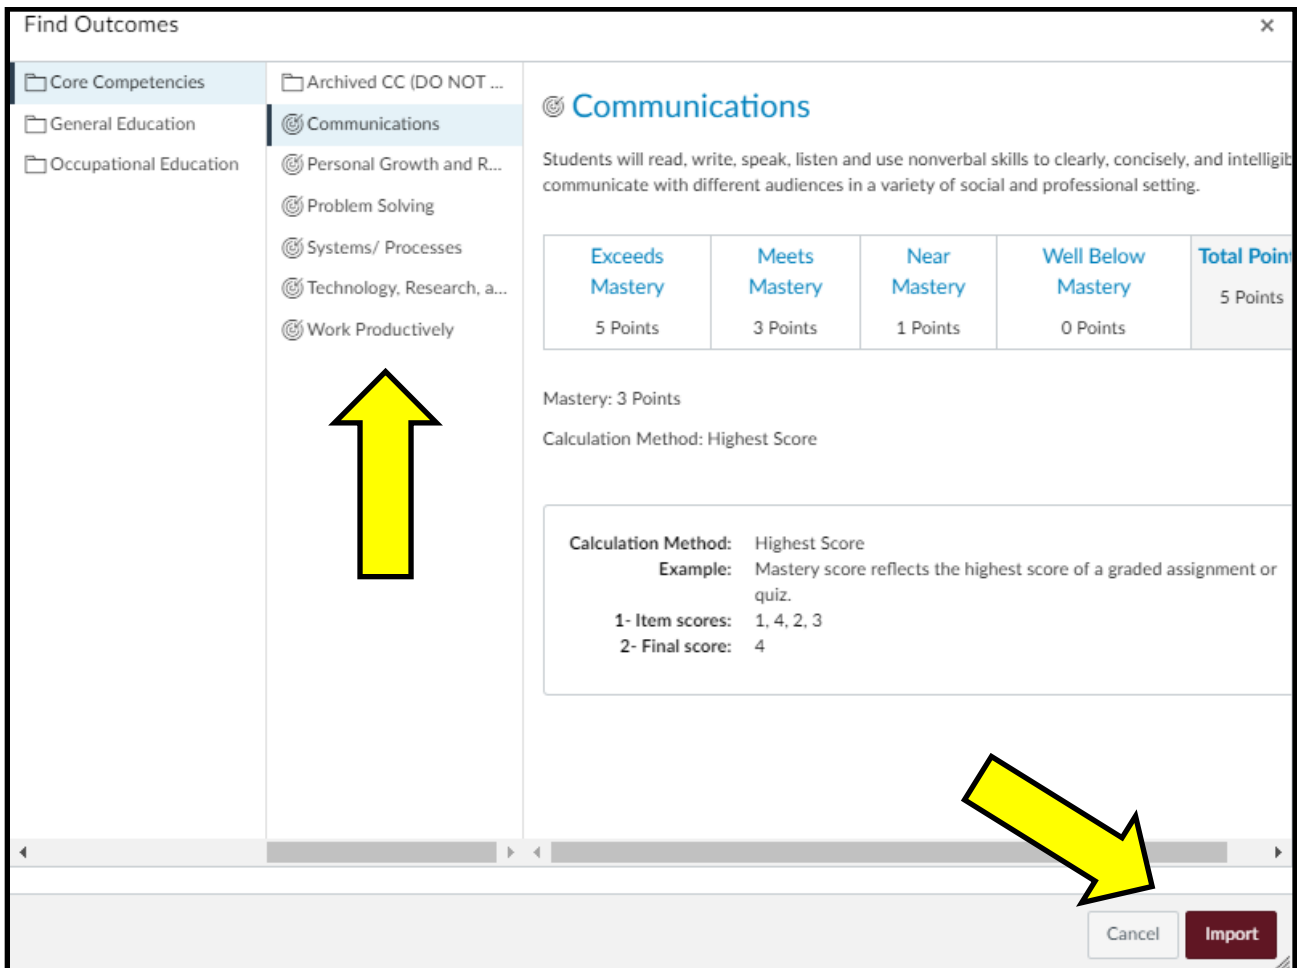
Find Outcomes ×

Core Competencies
General Education
Occupational Education

Archived CC (DO NOT ...
Communications
Personal Growth and R...
Problem Solving
Systems/ Processes
Technology, Research, a...
Work Productively

Communications

Students will read, write, speak, listen and use nonverbal skills to clearly, concisely, and intelligib communicate with different audiences in a variety of social and professional setting.

| Exceeds Mastery 5 Points | Meets Mastery 3 Points | Near Mastery 1 Points | Well Below Mastery 0 Points | Total Point 5 Points |
|---|---|---|---|---|

Mastery: 3 Points

Calculation Method: Highest Score

Calculation Method: Highest Score
Example: Mastery score reflects the highest score of a graded assignment or quiz.
1- Item scores: 1, 4, 2, 3
2- Final score: 4

Cancel Import